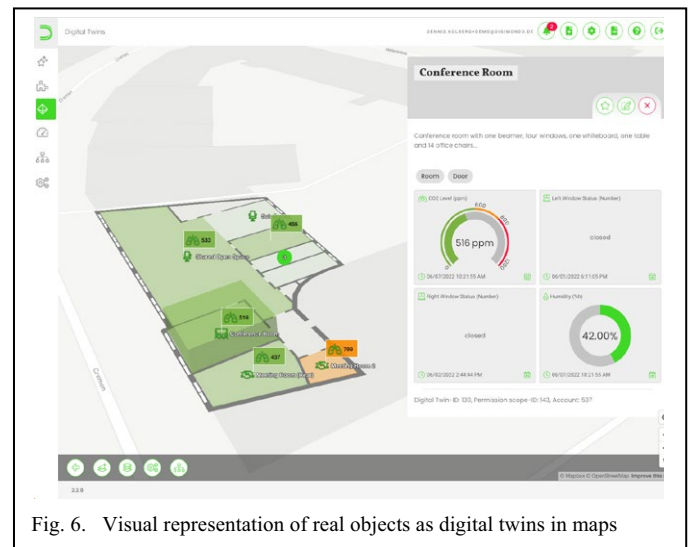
Digital Twins

DENNIS.KOLBERG@EMG@DIGIMONDO.DE

Conference Room

Conference room with one beamer, four windows, one whiteboard, one table and 14 office chairs...

Room Door

CO2 Level (ppm)

516 ppm

06/07/2022 10:21:55 AM

Left Window Status (Number)

closed

06/01/2022 6:11:05 PM

Right Window Status (Number)

closed

06/02/2022 2:48:44 PM

Humidity (%)

42.00%

06/07/2022 10:21:55 AM

Digital Twin - ID: 133, Permission scope - ID: 143, Account: 537

532

Shared Open Space

455

516

Conference Room

437

Meeting Room (Big)

790

Meeting Room 2

© Mapbox © OpenStreetMap Improve this map

2.2.9

Fig. 6. Visual representation of real objects as digital twins in maps